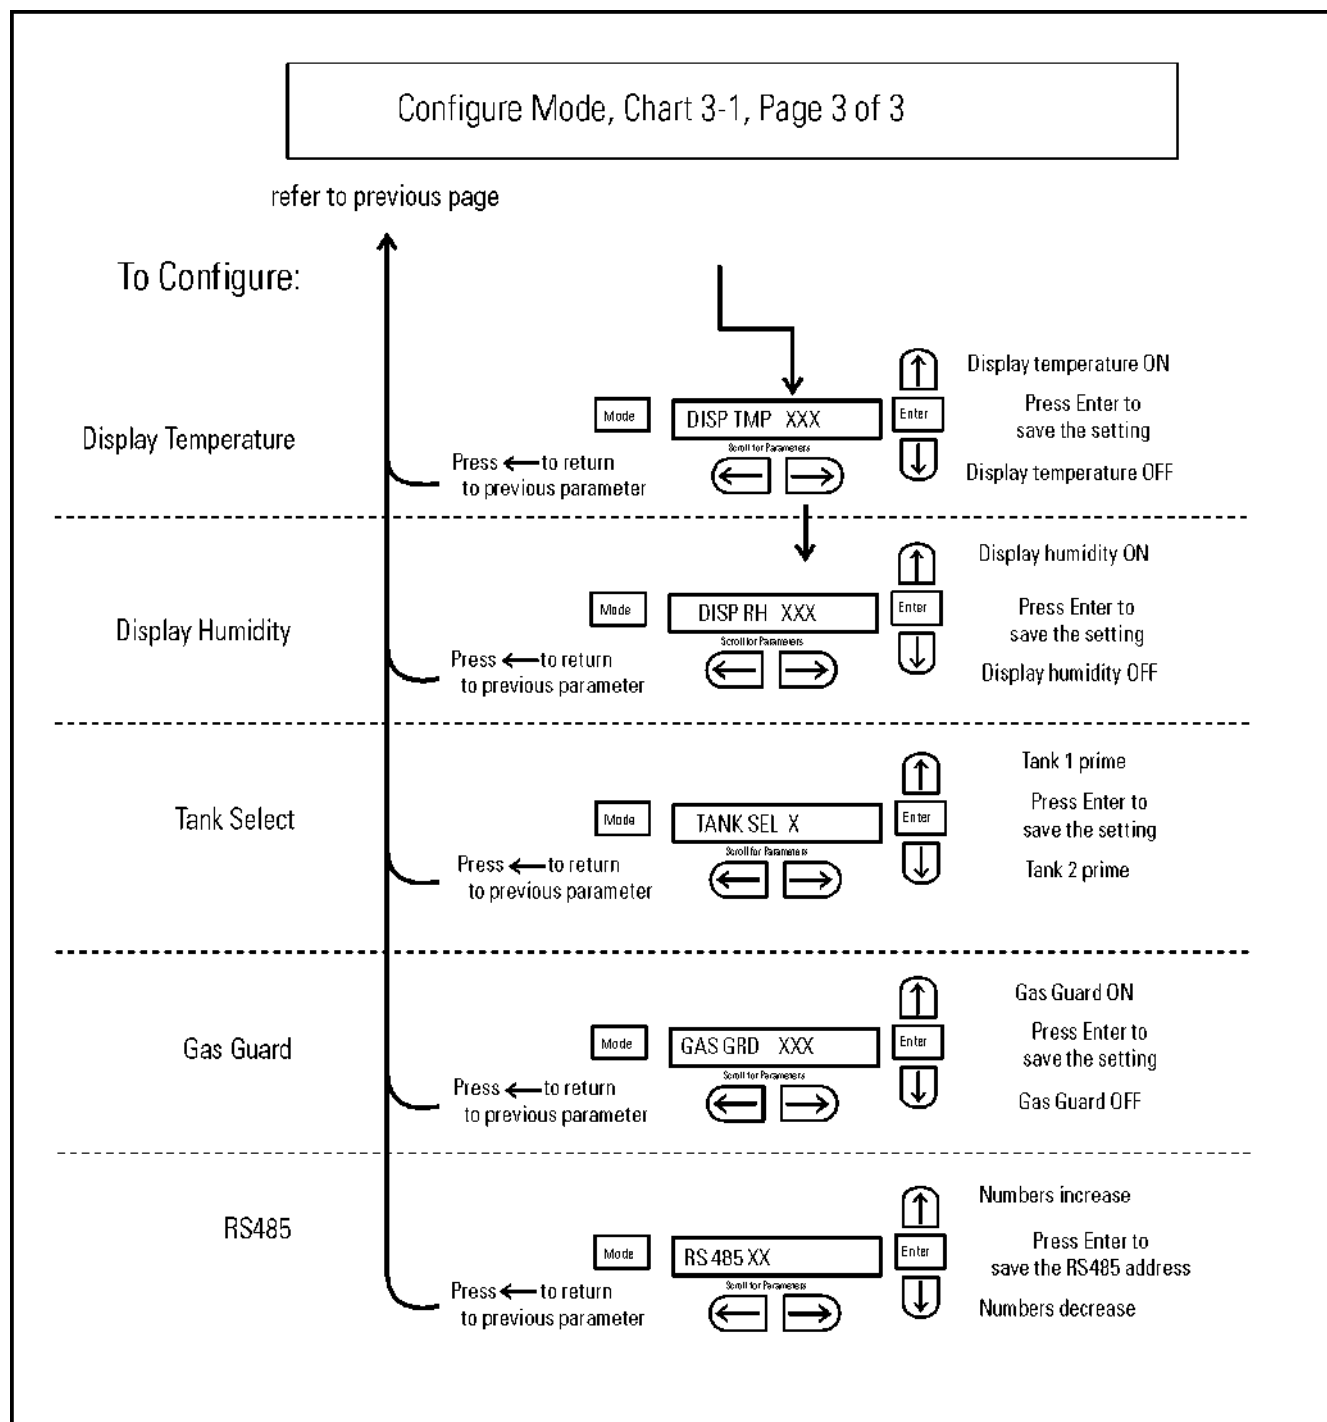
Configure Mode, Chart 3-1, Page 3 of 3

refer to previous page

To Configure:

Display Temperature

Mode

DISP TMP XXX

Scroll for Parameters

Enter

Display temperature ON

Press Enter to save the setting

Display temperature OFF

Press ⟵ to return to previous parameter

Display Humidity

Mode

DISP RH XXX

Scroll for Parameters

Enter

Display humidity ON

Press Enter to save the setting

Display humidity OFF

Press ⟵ to return to previous parameter

Tank Select

Mode

TANK SEL X

Scroll for Parameters

Enter

Tank 1 prime

Press Enter to save the setting

Tank 2 prime

Press ⟵ to return to previous parameter

Gas Guard

Mode

GAS GRD XXX

Scroll for Parameters

Enter

Gas Guard ON

Press Enter to save the setting

Gas Guard OFF

Press ⟵ to return to previous parameter

RS485

Mode

RS 485 XX

Scroll for Parameters

Enter

Numbers increase

Press Enter to save the RS485 address

Numbers decrease

Press ⟵ to return to previous parameter